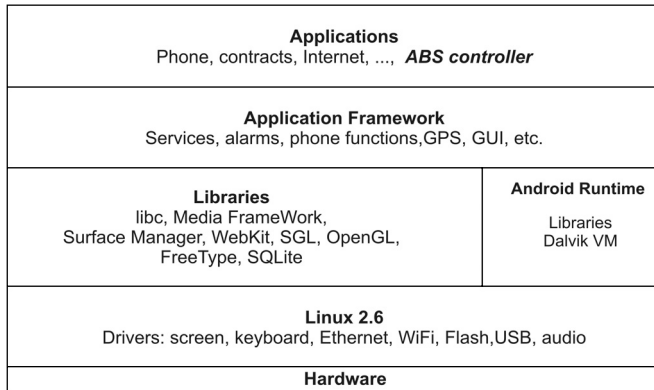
Applications
Phone, contracts, Internet, ..., *ABS controller*

Application Framework
Services, alarms, phone functions,GPS, GUI, etc.

Libraries
libc, Media FrameWork, Surface Manager, WebKit, SGL, OpenGL, FreeType, SQLite

Android Runtime
Libraries
Dalvik VM

Linux 2.6
Drivers: screen, keyboard, Ethernet, WiFi, Flash,USB, audio

Hardware